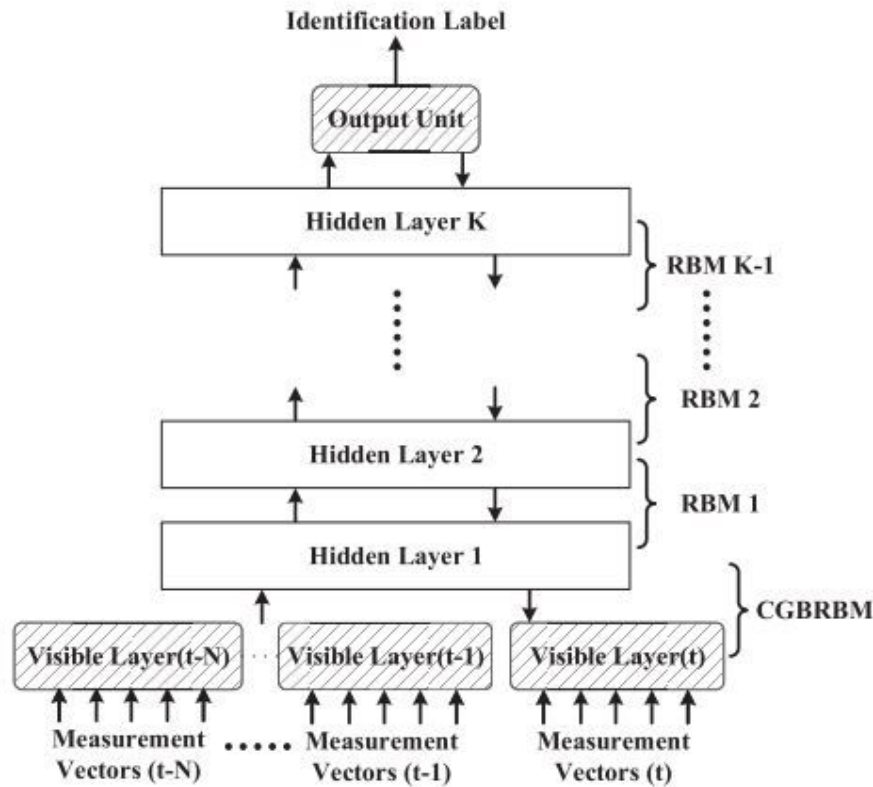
Identification Label

Output Unit

Hidden Layer K

RBM K-1

RBM 2

Hidden Layer 2

RBM 1

Hidden Layer 1

CGBRBM

Visible Layer(t-N)

Visible Layer(t-1)

Visible Layer(t)

Measurement Vectors (t-N)

Measurement Vectors (t-1)

Measurement Vectors (t)